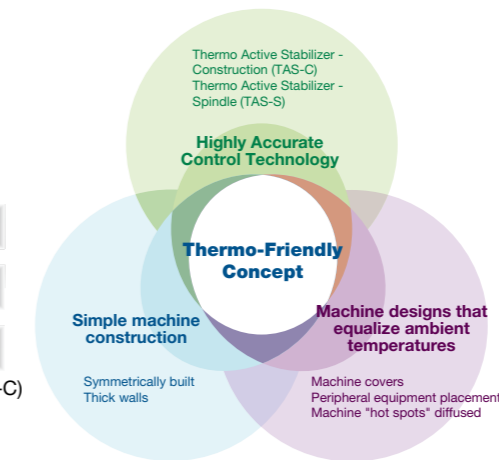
Thermo Active Stabilizer - Construction (TAS-C)
Thermo Active Stabilizer - Spindle (TAS-S)

Highly Accurate Control Technology

Thermo-Friendly Concept

Simple machine construction

Symmetrically built
Thick walls

Machine designs that equalize ambient temperatures

Machine covers
Peripheral equipment placement
Machine "hot spots" diffused

-C)